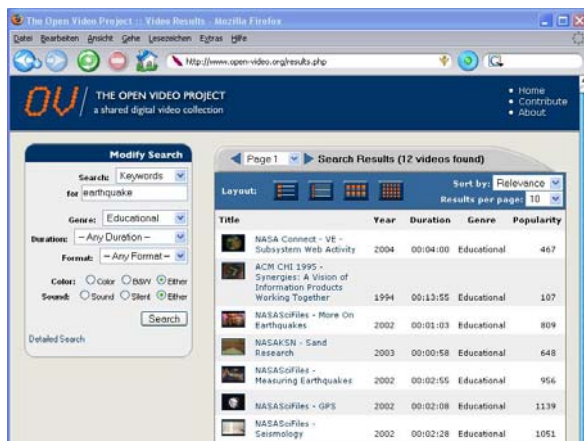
The Open Video Project :: Video Results - Mozilla Firefox

Datei Bearbeiten Ansicht Gehe Lesezeichen Extras Hilfe

http://www.open-video.org/results.php

OV THE OPEN VIDEO PROJECT
a shared digital video collection

• Home
• Contribute
• About

Modify Search

Search: Keywords
for earthquake

Genre: Educational

Duration: -- Any Duration --

Format: -- Any Format --

Color: Color B&W Either
Sound: Sound Silent Either

Search

Detailed Search

Page 1 Search Results (12 videos found)

Layout:

Sort by: Relevance
Results per page: 10

| Title | Year | Duration | Genre | Popularity |
|---|---|---|---|---|
| NASA Connect - VE - Subsystem Web Activity | 2004 | 00:04:00 | Educational | 467 |
| ACM CHI 1995 - Synergies: A Vision of Information Products Working Together | 1994 | 00:13:55 | Educational | 107 |
| NASASciFiles - More On Earthquakes | 2002 | 00:01:03 | Educational | 809 |
| NASAKSN - Sand Research | 2003 | 00:00:58 | Educational | 648 |
| NASASciFiles - Measuring Earthquakes | 2002 | 00:02:55 | Educational | 956 |
| NASASciFiles - GPS | 2002 | 00:02:08 | Educational | 1139 |
| NASASciFiles - Seismology | 2002 | 00:02:28 | Educational | 1051 |